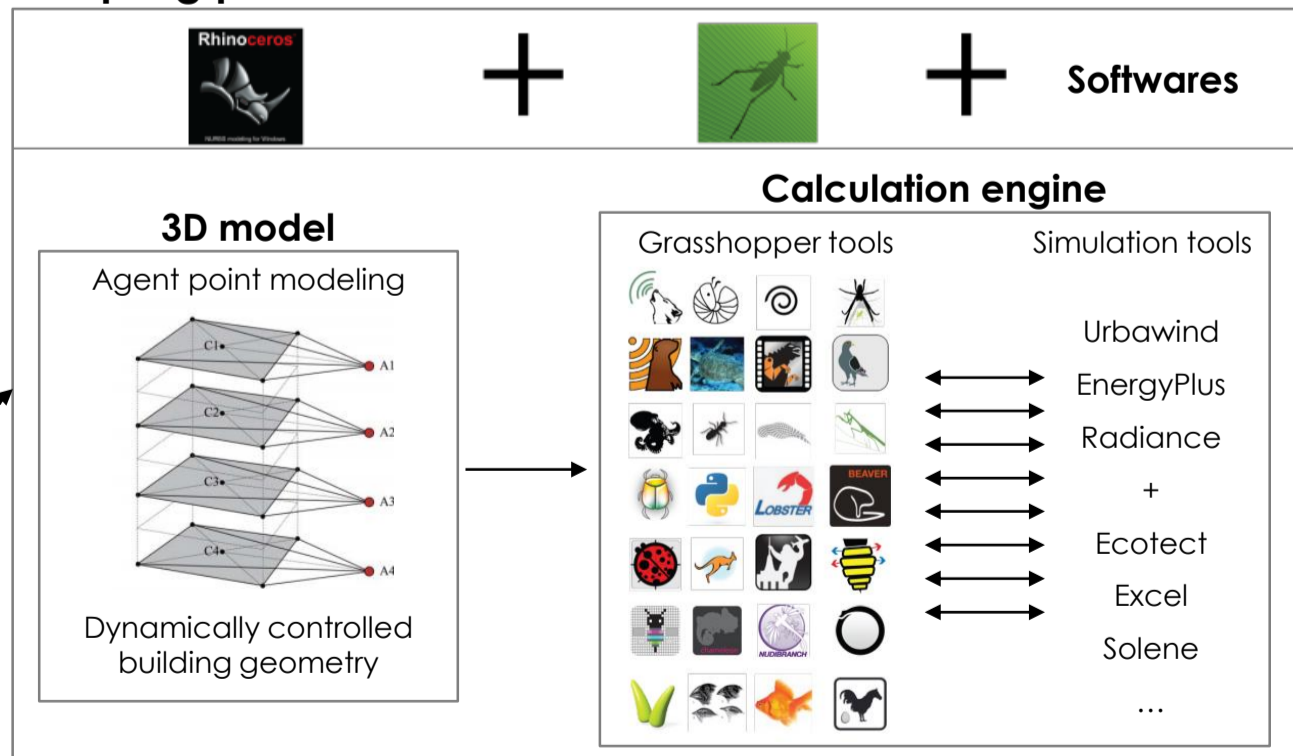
Rhinoceros

NURBS modeling for Windows

Softwares

3D model

Agent point modeling

C1

A1

C2

A2

C3

A3

C4

A4

Dynamically controlled building geometry

Calculation engine

Grasshopper tools

Simulation tools

LOBSTER

BEAVER

NUDIBRANCH

Urbawind

EnergyPlus

Radiance

+

Ecotect

Excel

Solene

...